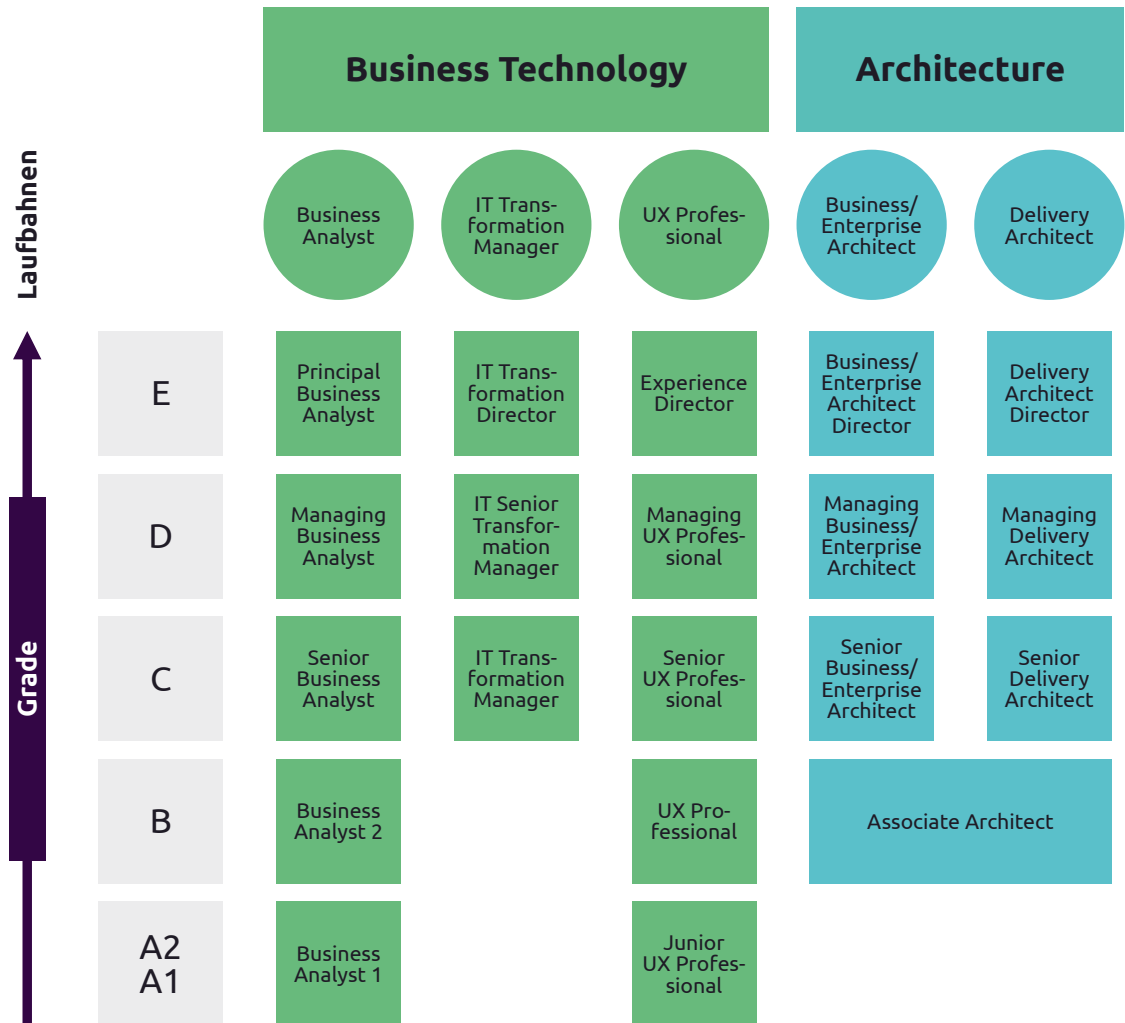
| | Business Technology | | | Architecture | |
|---|---|---|---|---|---|
| Laufbahnen | Business Analyst | IT Transformation Manager | UX Professional | Business/ Enterprise Architect | Delivery Architect |
| E | Principal Business Analyst | IT Transformation Director | Experience Director | Business/ Enterprise Architect Director | Delivery Architect Director |
| D | Managing Business Analyst | IT Senior Transformation Manager | Managing UX Professional | Managing Business/ Enterprise Architect | Managing Delivery Architect |
| C | Senior Business Analyst | IT Transformation Manager | Senior UX Professional | Senior Business/ Enterprise Architect | Senior Delivery Architect |
| B | Business Analyst 2 | | UX Professional | Associate Architect | |
| A2 A1 | Business Analyst 1 | | Junior UX Professional | | |

Grade